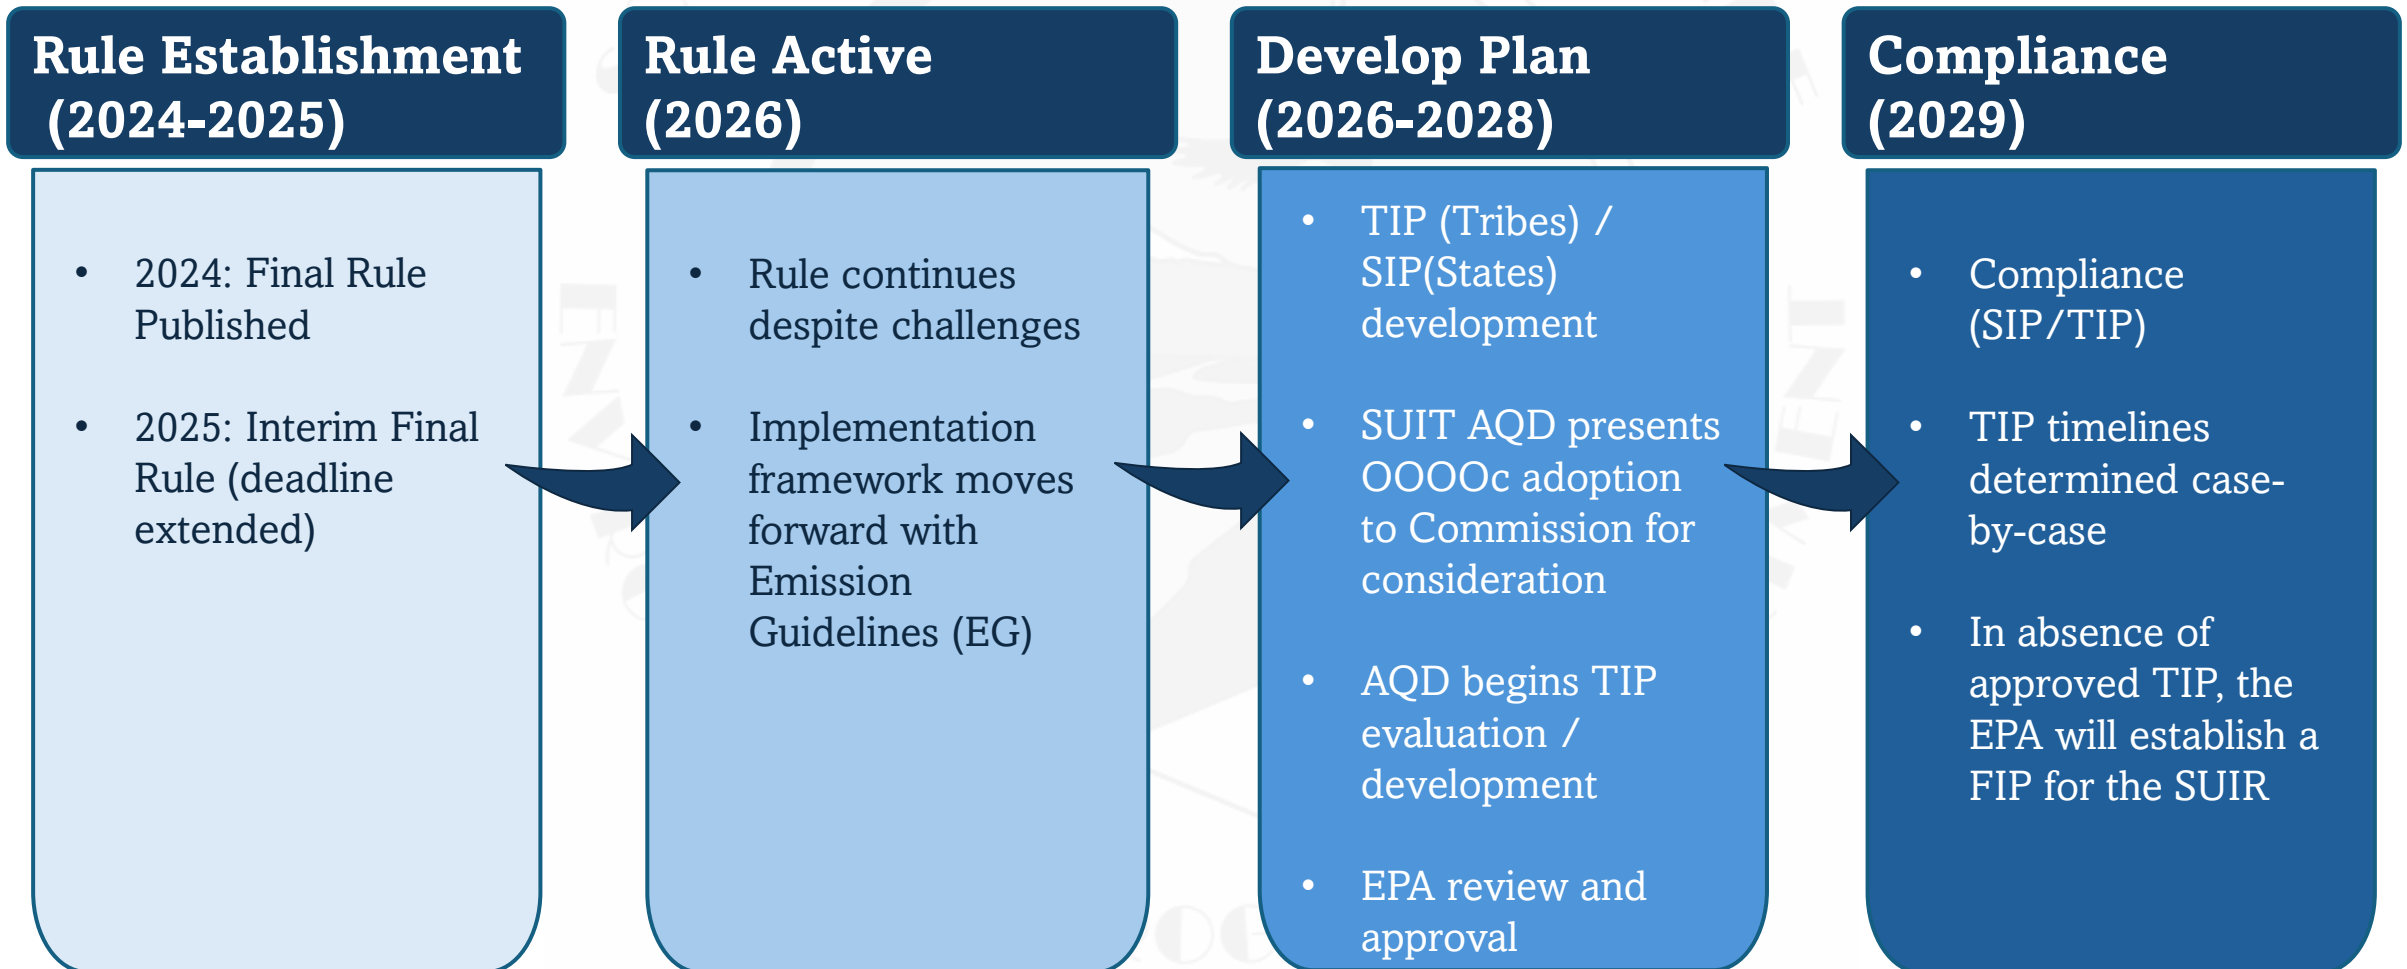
Rule Establishment (2024-2025)

- 2024: Final Rule Published
- 2025: Interim Final Rule (deadline extended)

Rule Active (2026)

- Rule continues despite challenges
- Implementation framework moves forward with Emission Guidelines (EG)

Develop Plan (2026-2028)

- TIP (Tribes) / SIP(States) development
- SUIT AQD presents OOOOc adoption to Commission for consideration
- AQD begins TIP evaluation / development
- EPA review and approval

Compliance (2029)

- Compliance (SIP/TIP)
- TIP timelines determined case-by-case
- In absence of approved TIP, the EPA will establish a FIP for the SUIR